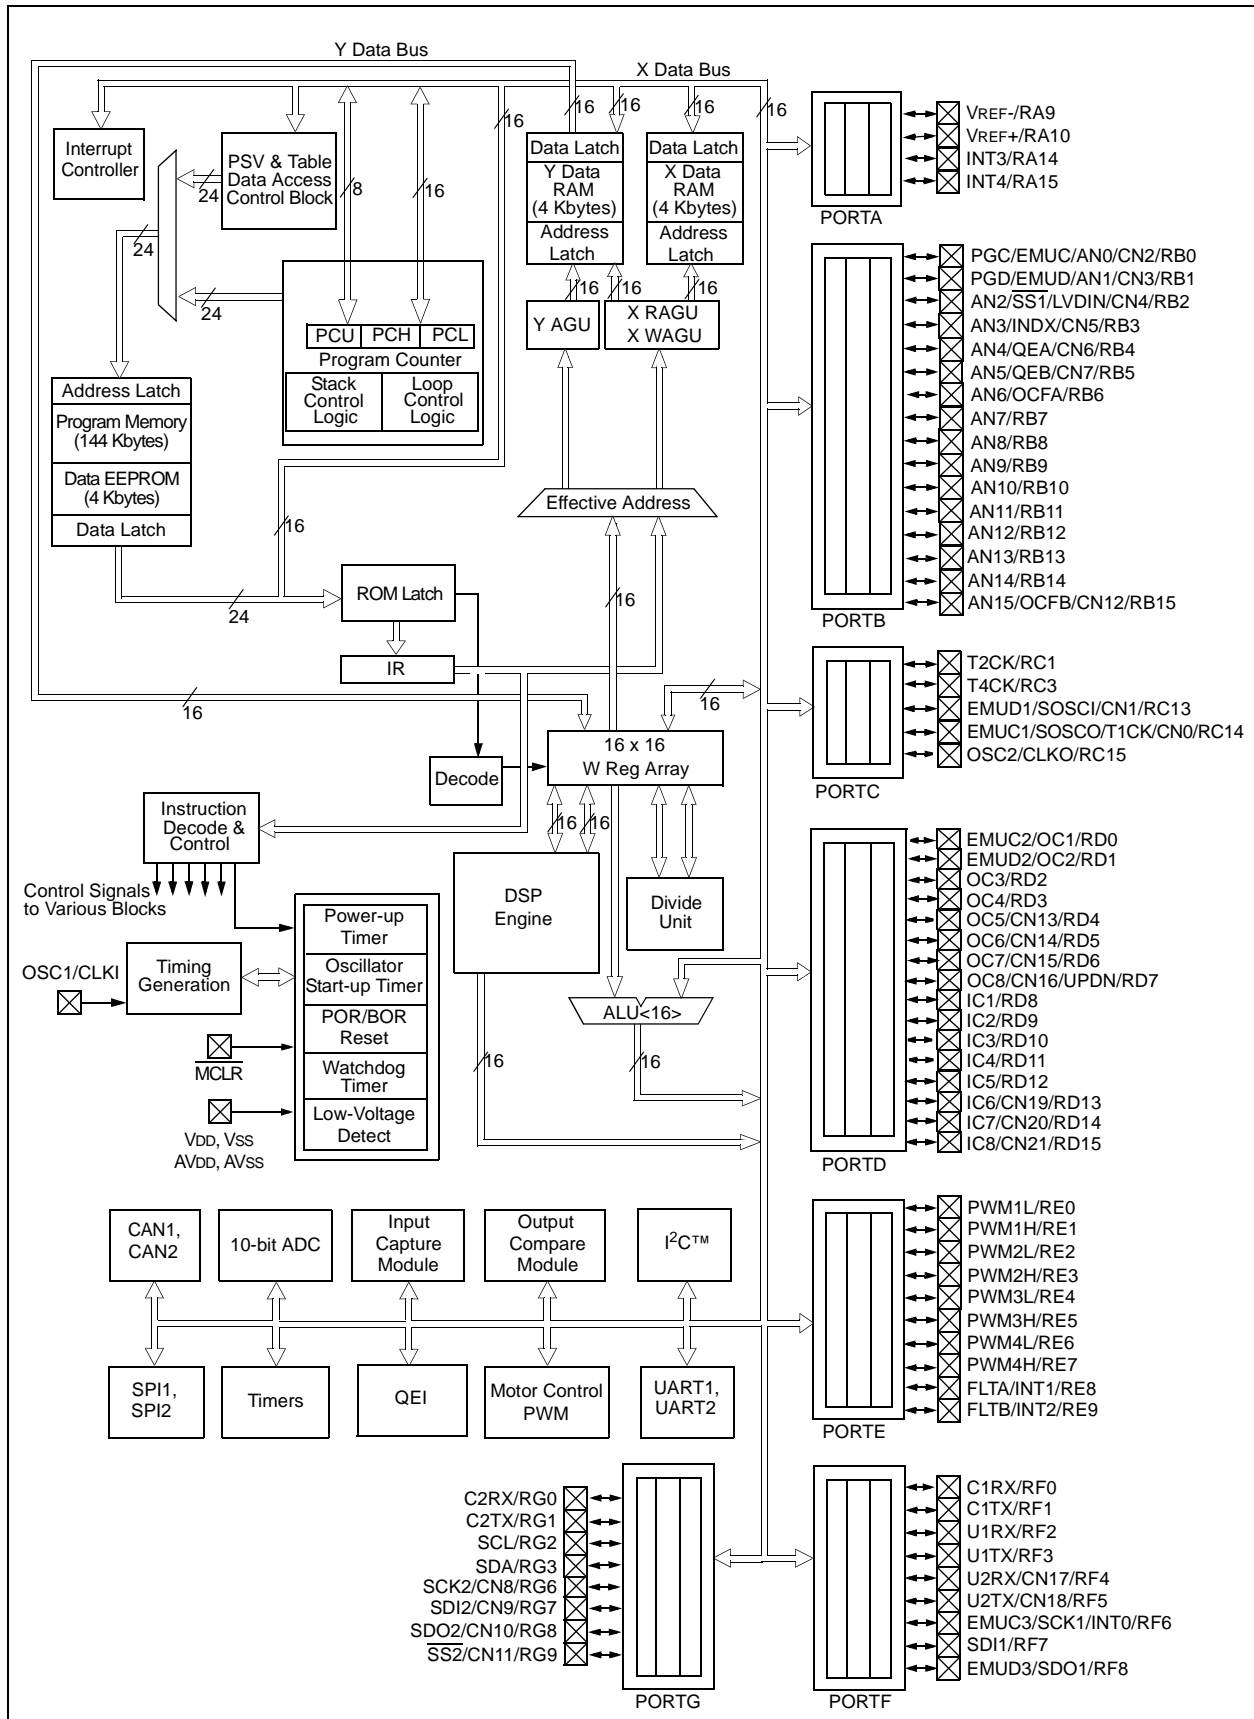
Y Data Bus

X Data Bus

16 16 16 16 16

Interrupt Controller

PSV & Table Data Access Control Block

24

8

16

Data Latch
Y Data RAM (4 Kbytes)
Address Latch

Data Latch
X Data RAM (4 Kbytes)
Address Latch

24

24

16 16 16

Y AGU

X RAGU
X WAGU

PCU PCH PCL
Program Counter
Stack Control Logic
Loop Control Logic

Address Latch
Program Memory (144 Kbytes)
Data EEPROM (4 Kbytes)
Data Latch

Effective Address

16

ROM Latch

24

16

IR

16

16

16 x 16
W Reg Array

Decode

Instruction Decode & Control

Control Signals to Various Blocks

16 16

DSP Engine

Divide Unit

Power-up Timer
Oscillator Start-up Timer
POR/BOR Reset
Watchdog Timer
Low-Voltage Detect

OSC1/CLKI

Timing Generation

$\overline{MCLR}$

VDD, VSS
AVDD, AVSS

ALU<16>

16

16

CAN1, CAN2

10-bit ADC

Input Capture Module

Output Compare Module

I$^2$C™

SPI1, SPI2

Timers

QEI

Motor Control PWM

UART1, UART2

VREF-/RA9
VREF+/RA10
INT3/RA14
INT4/RA15
PORTA

PGC/EMUC/AN0/CN2/RB0
PGD/EMUD/AN1/CN3/RB1
AN2/$\overline{SS1}$/LVDIN/CN4/RB2
AN3/INDX/CN5/RB3
AN4/QEA/CN6/RB4
AN5/QEB/CN7/RB5
AN6/OCFA/RB6
AN7/RB7
AN8/RB8
AN9/RB9
AN10/RB10
AN11/RB11
AN12/RB12
AN13/RB13
AN14/RB14
AN15/OCFB/CN12/RB15
PORTB

T2CK/RC1
T4CK/RC3
EMUD1/SOSCI/CN1/RC13
EMUC1/SOSCO/T1CK/CN0/RC14
OSC2/CLKO/RC15
PORTC

EMUC2/OC1/RD0
EMUD2/OC2/RD1
OC3/RD2
OC4/RD3
OC5/CN13/RD4
OC6/CN14/RD5
OC7/CN15/RD6
OC8/CN16/UPDN/RD7
IC1/RD8
IC2/RD9
IC3/RD10
IC4/RD11
IC5/RD12
IC6/CN19/RD13
IC7/CN20/RD14
IC8/CN21/RD15
PORTD

PWM1L/RE0
PWM1H/RE1
PWM2L/RE2
PWM2H/RE3
PWM3L/RE4
PWM3H/RE5
PWM4L/RE6
PWM4H/RE7
FLTA/INT1/RE8
FLTB/INT2/RE9
PORTE

C2RX/RG0
C2TX/RG1
SCL/RG2
SDA/RG3
SCK2/CN8/RG6
SDI2/CN9/RG7
SDO2/CN10/RG8
$\overline{SS2}$/CN11/RG9
PORTG

C1RX/RF0
C1TX/RF1
U1RX/RF2
U1TX/RF3
U2RX/CN17/RF4
U2TX/CN18/RF5
EMUC3/SCK1/INT0/RF6
SDI1/RF7
EMUD3/SDO1/RF8
PORTF